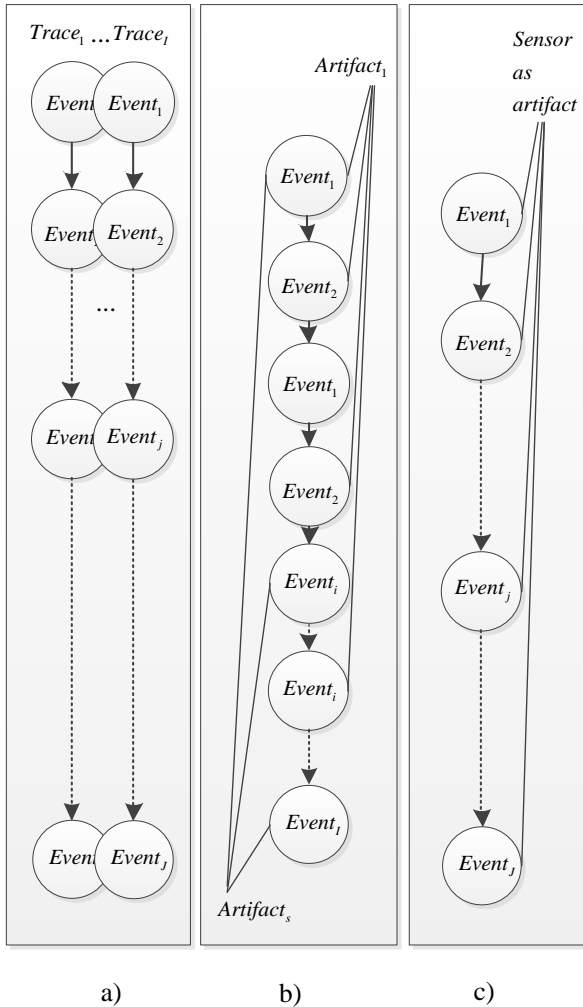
$Trace_1$ ... $Trace_I$

$Event$ $Event_1$

$Event$ $Event_2$

...

$Event$ $Event_j$

$Event$ $Event_J$

$Artifact_1$

$Event_1$

$Event_2$

$Event_1$

$Event_2$

$Event_i$

$Event_i$

$Event_I$

$Artifact_s$

Sensor as artifact

$Event_1$

$Event_2$

$Event_j$

$Event_J$

a)

b)

c)